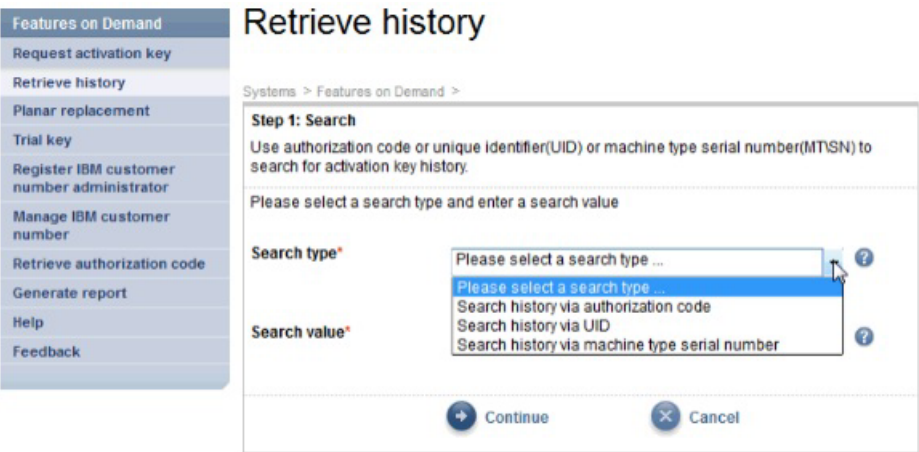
Features on Demand
Request activation key
Retrieve history
Planar replacement
Trial key
Register IBM customer number administrator
Manage IBM customer number
Retrieve authorization code
Generate report
Help
Feedback

Retrieve history

Systems > Features on Demand >

Step 1: Search
Use authorization code or unique identifier(UID) or machine type serial number(MT\SN) to search for activation key history.

Please select a search type and enter a search value

Search type*
Please select a search type ...
Please select a search type ...
Search history via authorization code
Search history via UID
Search history via machine type serial number

Search value*

Continue
Cancel